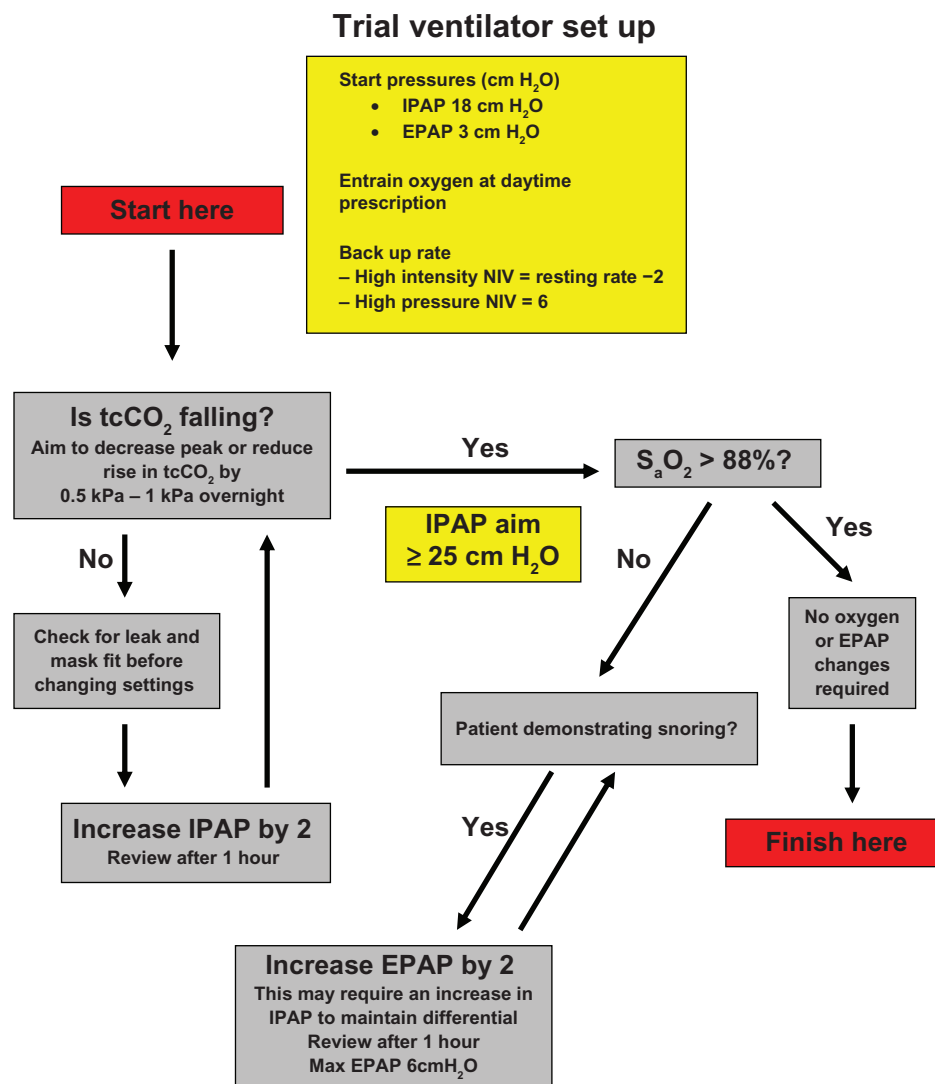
Trial ventilator set up

Start pressures (cm $H_2O$)
• IPAP 18 cm $H_2O$
• EPAP 3 cm $H_2O$

Entrain oxygen at daytime prescription

Back up rate
– High intensity NIV = resting rate −2
– High pressure NIV = 6

Start here

Is $tcCO_2$ falling?
Aim to decrease peak or reduce rise in $tcCO_2$ by 0.5 kPa – 1 kPa overnight

Yes

$S_aO_2$ > 88%?

IPAP aim ≥ 25 cm $H_2O$

No

No

Yes

Check for leak and mask fit before changing settings

No oxygen or EPAP changes required

Patient demonstrating snoring?

Increase IPAP by 2
Review after 1 hour

Yes

Finish here

Increase EPAP by 2
This may require an increase in IPAP to maintain differential
Review after 1 hour
Max EPAP 6cm$H_2O$